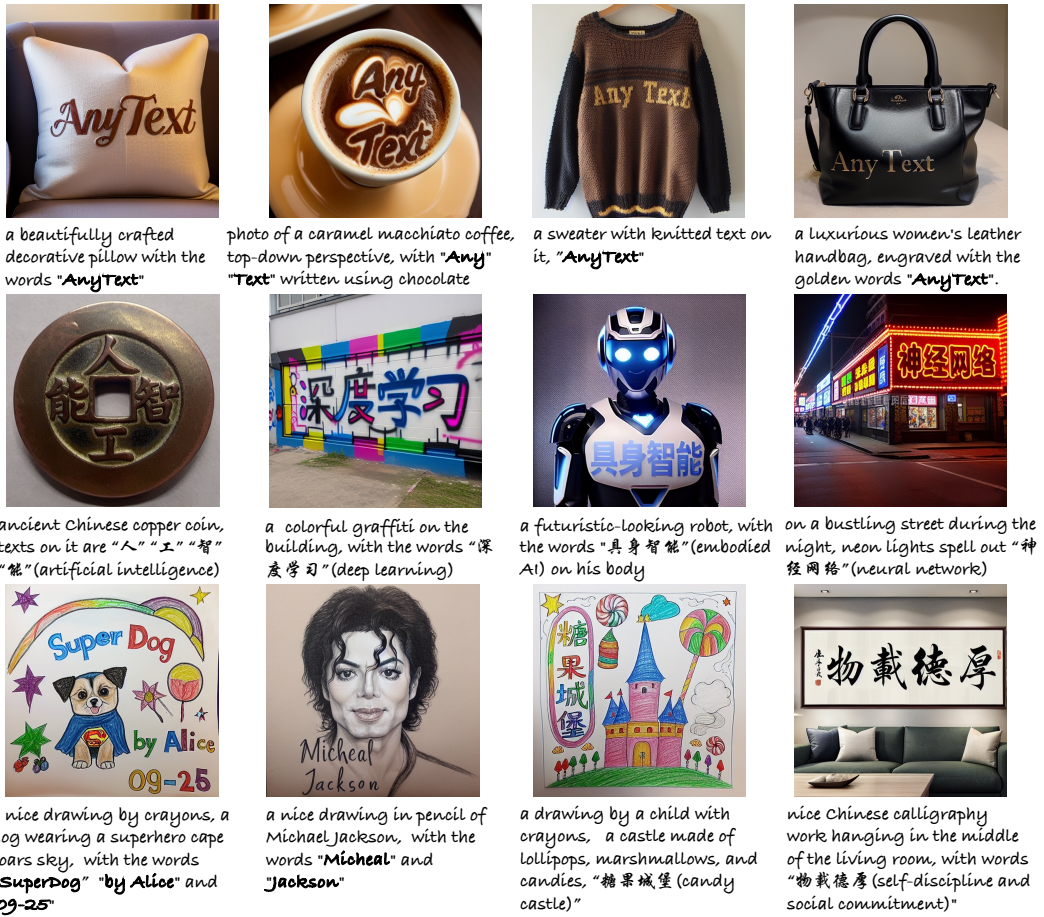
AnyText

a beautifully crafted decorative pillow with the words "AnyText"

Any Text

photo of a caramel macchiato coffee, top-down perspective, with "Any" "Text" written using chocolate

Any Text

a sweater with knitted text on it, "AnyText"

Any Text

a luxurious women's leather handbag, engraved with the golden words "AnyText".

人 能 智 工

ancient Chinese copper coin, texts on it are "人" "工" "智" "能"(artificial intelligence)

深度学习

a colorful graffiti on the building, with the words "深度学习"(deep learning)

具身智能

a futuristic-looking robot, with the words "具身智能"(embodied AI) on his body

神经网络

on a bustling street during the night, neon lights spell out "神经网络"(neural network)

Super Dog by Alice 09-25

nice drawing by crayons, a og wearing a superhero cape ars sky, with the words SuperDog" "by Alice" and 09-25"

Micheal Jackson

a nice drawing in pencil of Michael Jackson, with the words "Micheal" and "Jackson"

糖果城堡

a drawing by a child with crayons, a castle made of lollipops, marshmallows, and candies, "糖果城堡 (candy castle)"

物載德厚

nice Chinese calligraphy work hanging in the middle of the living room, with words "物载德厚 (self-discipline and social commitment)"